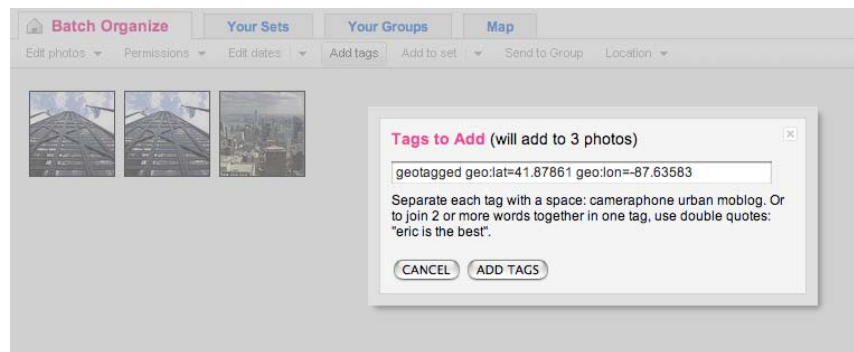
Batch Organize | Your Sets | Your Groups | Map

Edit photos ▾ Permissions ▾ Edit dates ▾ Add tags Add to set ▾ Send to Group Location ▾

Tags to Add (will add to 3 photos)

geotagged geo:lat=41.87861 geo:lon=-87.63583

Separate each tag with a space: cameraphone urban moblog. Or to join 2 or more words together in one tag, use double quotes: "eric is the best".

CANCEL ADD TAGS